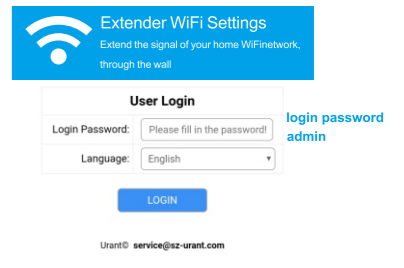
Extender WiFi Settings
Extend the signal of your home WiFinetwork, through the wall

User Login

| Login Password: | Please fill in the password! |
|---|---|
| Language: | English |

login password admin

LOGIN

Urant© service@sz-urant.com